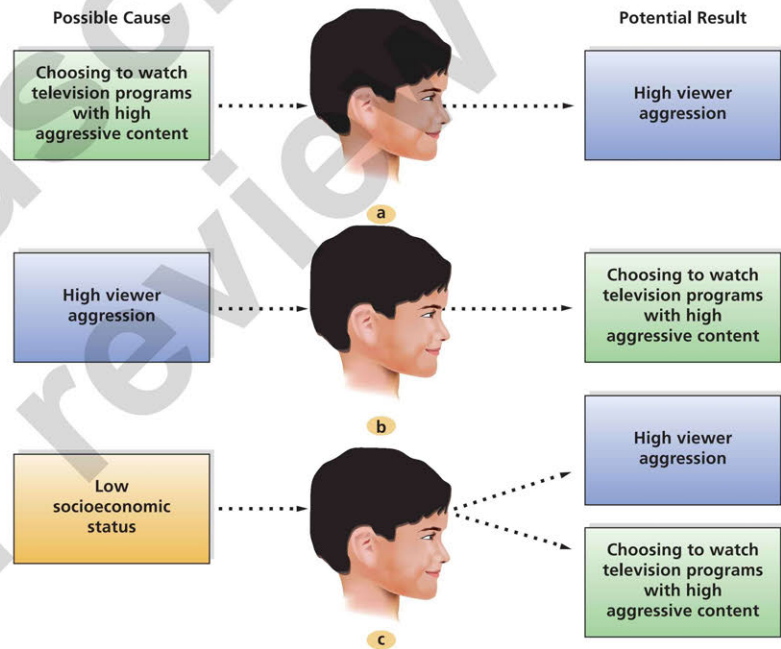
Possible Cause

Potential Result

Choosing to watch television programs with high aggressive content

High viewer aggression

a

High viewer aggression

Choosing to watch television programs with high aggressive content

b

Low socioeconomic status

High viewer aggression

Choosing to watch television programs with high aggressive content

c

preview